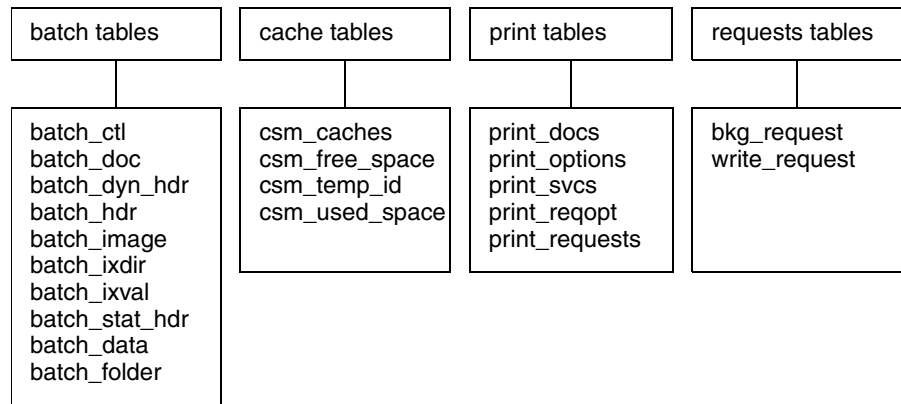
batch tables

batch_ctl
batch_doc
batch_dyn_hdr
batch_hdr
batch_image
batch_ixdir
batch_ixval
batch_stat_hdr
batch_data
batch_folder

cache tables

csm_caches
csm_free_space
csm_temp_id
csm_used_space

print tables

print_docs
print_options
print_svcs
print_reqopt
print_requests

requests tables

bkg_request
write_request